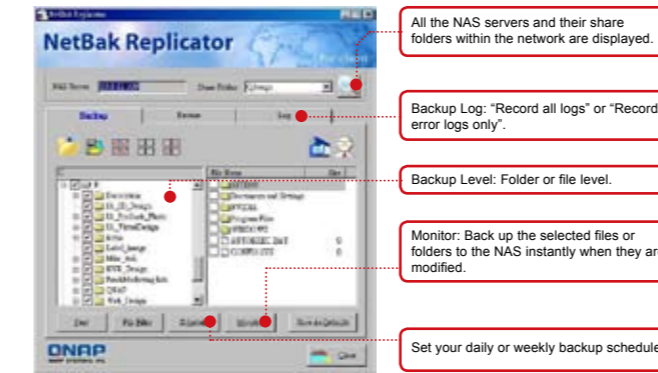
NetBak Replicator

NetBak Replicator

NAS Server

Share Folder

Backup

Restore

Log

File Name

Size

Start

File Filter

Schedule

Monitor

Save as Default

QNAP

Close

All the NAS servers and their share folders within the network are displayed.

Backup Log: “Record all logs” or “Record error logs only”.

Backup Level: Folder or file level.

Monitor: Back up the selected files or folders to the NAS instantly when they ar modified.

Set your daily or weekly backup schedule